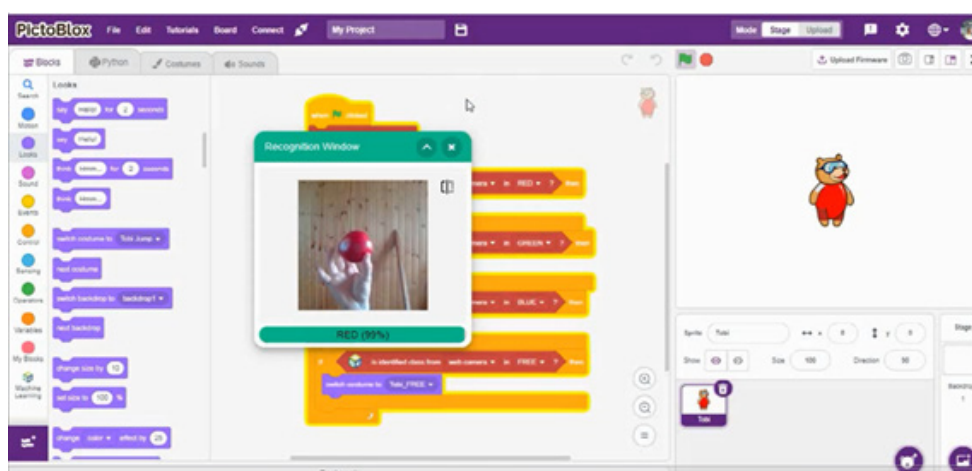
PictoBlox File Edit Tutorials Board Connect My Project

Mode Stage Upload

Blocks Python Costumes Sounds

Upload Firmware

Search Motion Looks Sound Events Control Sensing Operators Variables My Blocks Machine Learning

Looks

say Hello! for 2 seconds

say Hello!

think Hmm... for 2 seconds

think Hmm...

switch costume to Tobi Jump

next costume

switch backdrop to backdrop1

next backdrop

change size by 10

set size to 100 %

change color effect by 25

when clicked

Recognition Window

RED (99%)

camera is RED ? then

camera is GREEN ? then

camera is BLUE ? then

is identified class from web camera is FREE ? then

switch costume to Tobi_FREE

Sprite Tobi

x 0 y 0

Show Size 100 Direction 90

Tobi

Stage

Backdrops
1